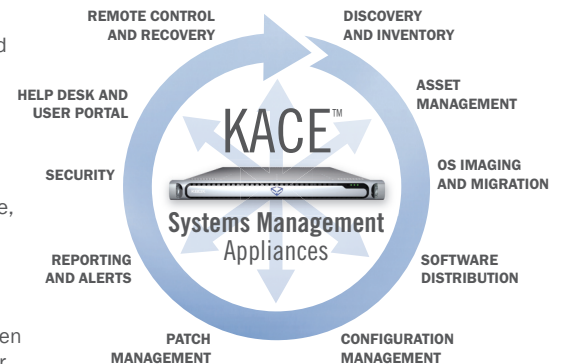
d

e,

en
r

REMOTE CONTROL AND RECOVERY

DISCOVERY AND INVENTORY

ASSET MANAGEMENT

OS IMAGING AND MIGRATION

SOFTWARE DISTRIBUTION

CONFIGURATION MANAGEMENT

PATCH MANAGEMENT

REPORTING AND ALERTS

SECURITY

HELP DESK AND USER PORTAL

KACE™

Systems Management Appliances